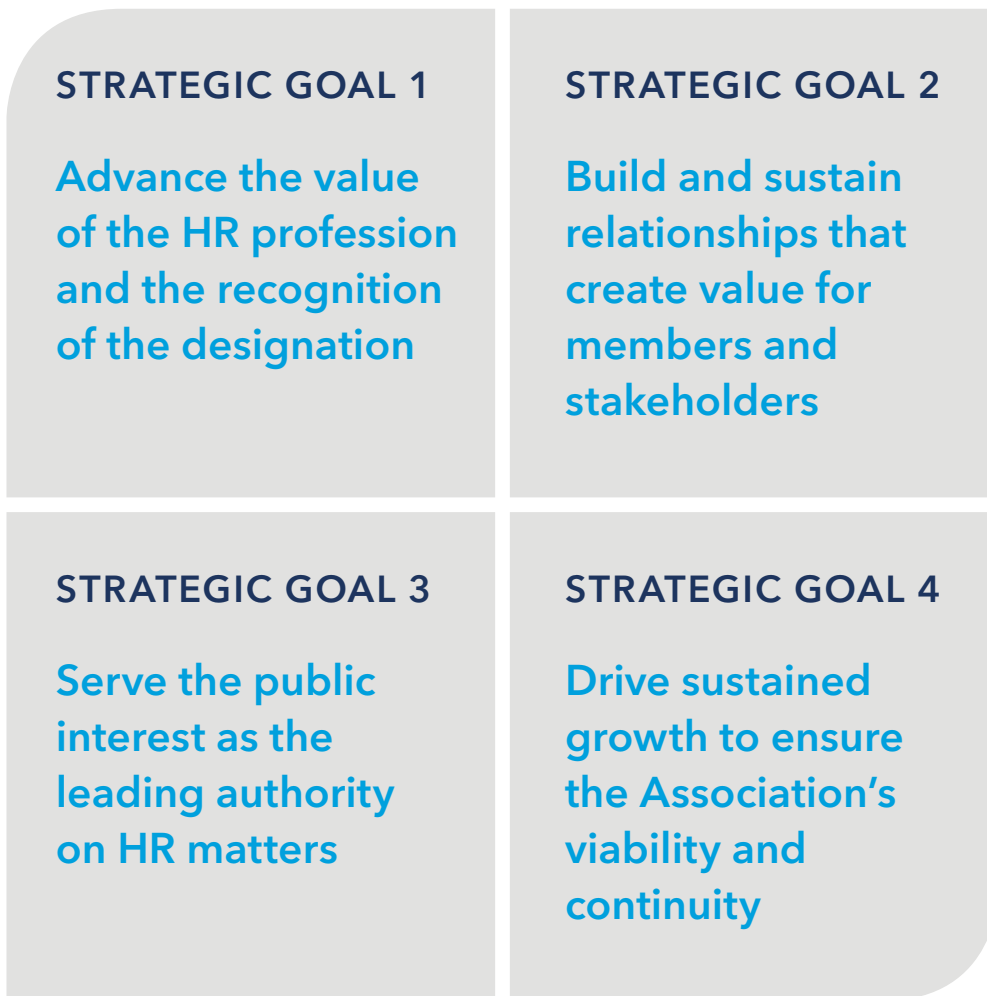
STRATEGIC GOAL 1

Advance the value of the HR profession and the recognition of the designation

STRATEGIC GOAL 2

Build and sustain relationships that create value for members and stakeholders

STRATEGIC GOAL 3

Serve the public interest as the leading authority on HR matters

STRATEGIC GOAL 4

Drive sustained growth to ensure the Association’s viability and continuity